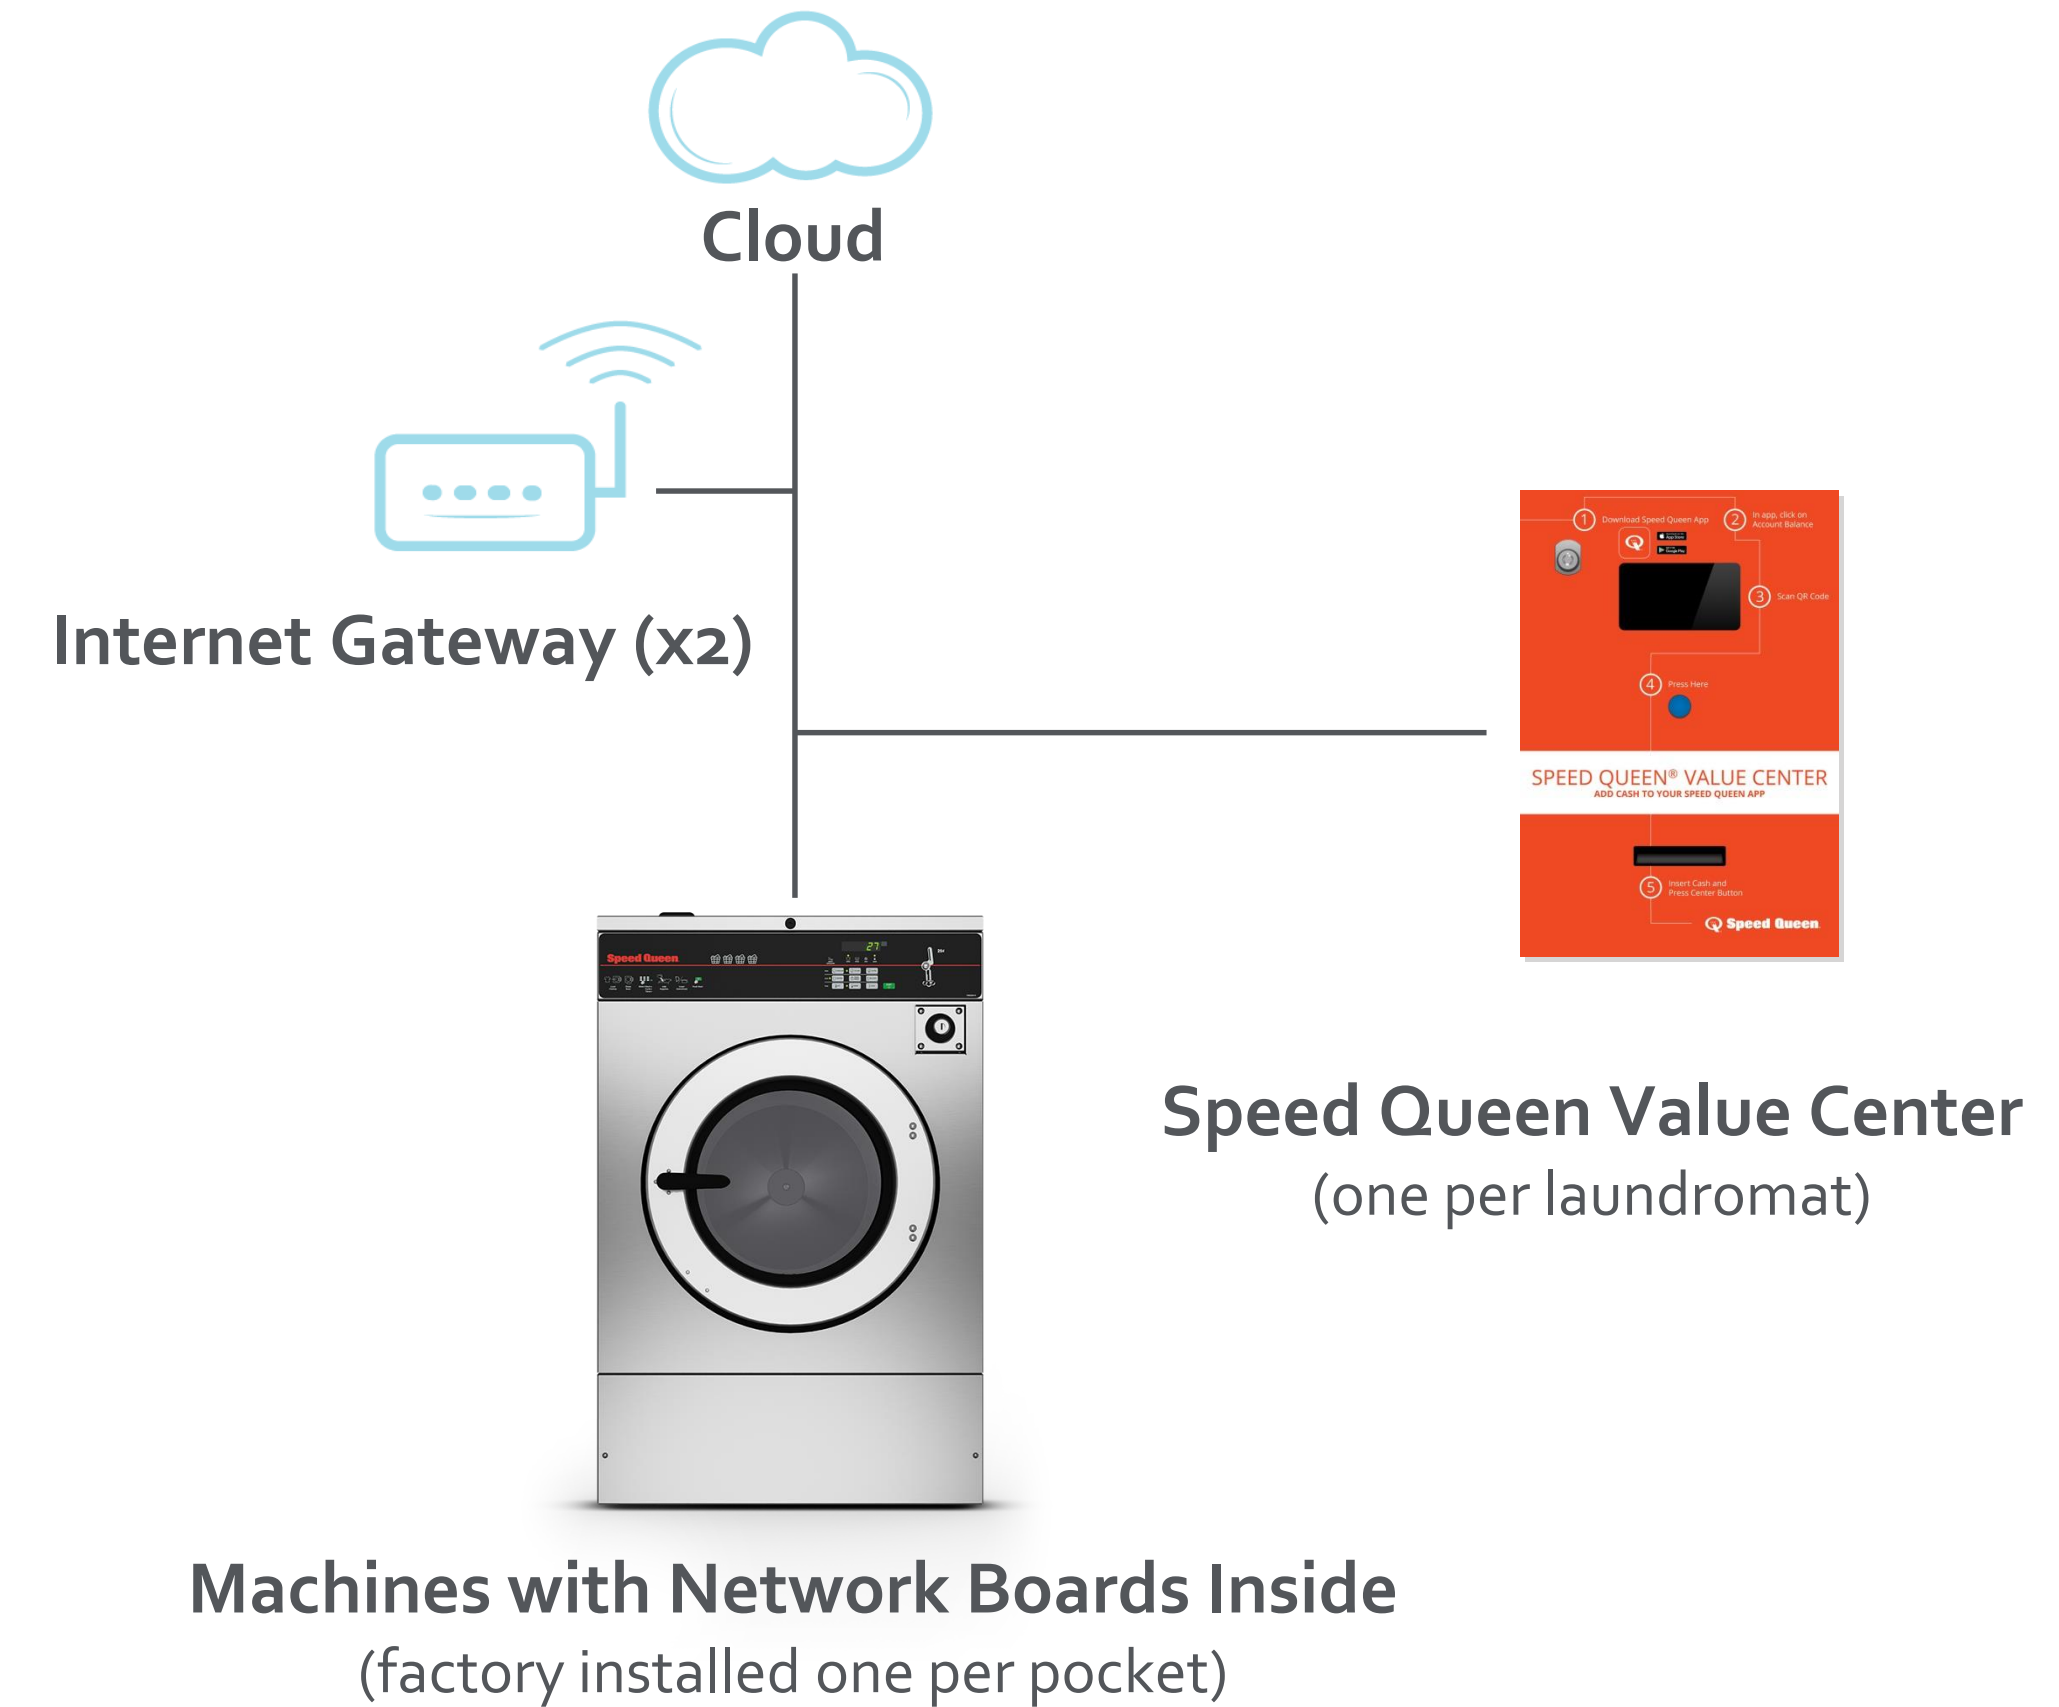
Cloud

Internet Gateway (x2)

1 Download Speed Queen App

2 In app, click on Account Balance

3 Scan QR Code

4 Press Here

SPEED QUEEN® VALUE CENTER
ADD CASH TO YOUR SPEED QUEEN APP

5 Insert Cash and Press Center Button

Speed Queen

Speed Queen

27

Speed Queen Value Center
(one per laundromat)

Machines with Network Boards Inside
(factory installed one per pocket)